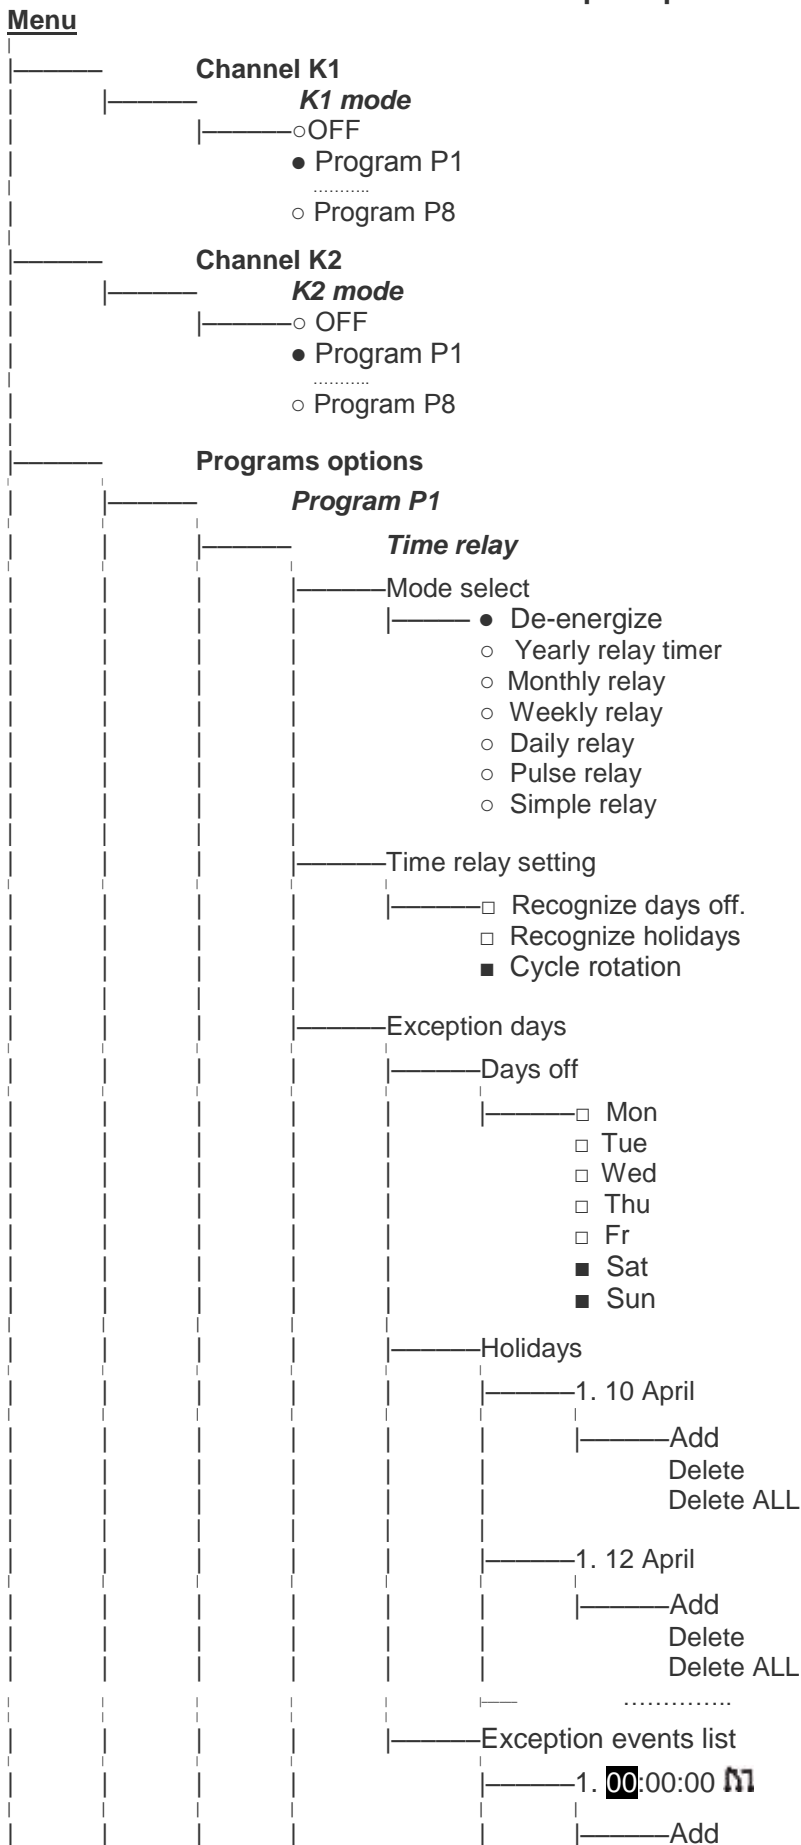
Menu

Channel K1
K1 mode
○OFF
● Program P1
..........
○ Program P8

Channel K2
K2 mode
○ OFF
● Program P1
..........
○ Program P8

Programs options
Program P1
Time relay
Mode select
● De-energize
○ Yearly relay timer
○ Monthly relay
○ Weekly relay
○ Daily relay
○ Pulse relay
○ Simple relay

Time relay setting
□ Recognize days off.
□ Recognize holidays
■ Cycle rotation

Exception days
Days off
□ Mon
□ Tue
□ Wed
□ Thu
□ Fr
■ Sat
■ Sun

Holidays
1. 10 April
Add
Delete
Delete ALL

1. 12 April
Add
Delete
Delete ALL
…………..

Exception events list
1. 00:00:00
Add